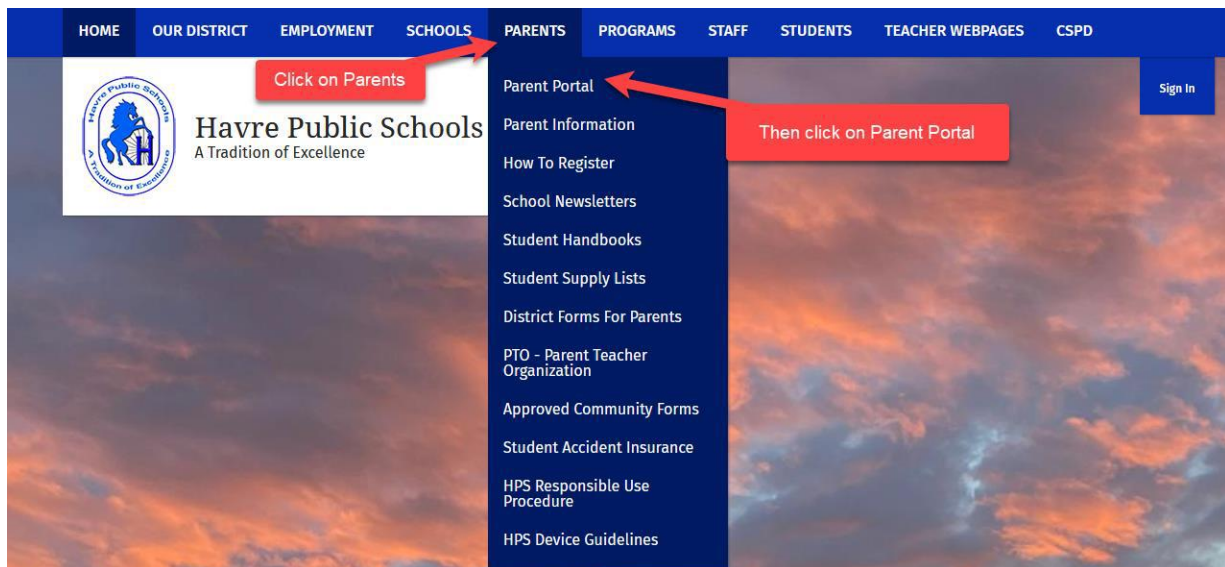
HOME OUR DISTRICT EMPLOYMENT SCHOOLS PARENTS PROGRAMS STAFF STUDENTS TEACHER WEBPAGES CSPD

Click on Parents

Havre Public Schools
A Tradition of Excellence

Havre Public Schools A Tradition of Excellence

Parent Portal
Parent Information
How To Register
School Newsletters
Student Handbooks
Student Supply Lists
District Forms For Parents
PTO - Parent Teacher Organization
Approved Community Forms
Student Accident Insurance
HPS Responsible Use Procedure
HPS Device Guidelines

Then click on Parent Portal

Sign In